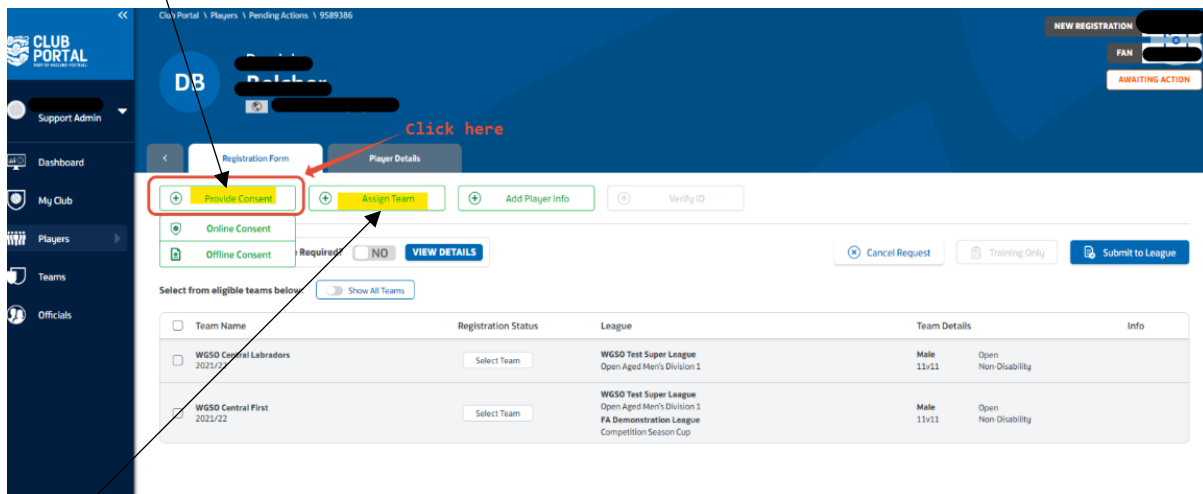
«

CLUB PORTAL
PART OF ENGLAND FOOTBALL

Support Admin

Dashboard

My Club

Players

Teams

Officials

Club Portal \ Players \ Pending Actions \ 9589386

DB

Belcher

NEW REGISTRATION

FAN

AWAITING ACTION

Click here

Registration Form

Player Details

Provide Consent

Assign Team

Add Player Info

Verify ID

Online Consent

Offline Consent

Required?

NO

VIEW DETAILS

Cancel Request

Training Only

Submit to League

Select from eligible teams below:

Show All Teams

| Team Name | Registration Status | League | Team Details | | Info |
|---|---|---|---|---|---|
| WGSO Central Labradors 2021/22 | Select Team | WGSO Test Super League Open Aged Men's Division 1 | Male 11v11 | Open Non-Disability | |
| WGSO Central First 2021/22 | Select Team | WGSO Test Super League Open Aged Men's Division 1 FA Demonstration League Competition Season Cup | Male 11v11 | Open Non-Disability | |